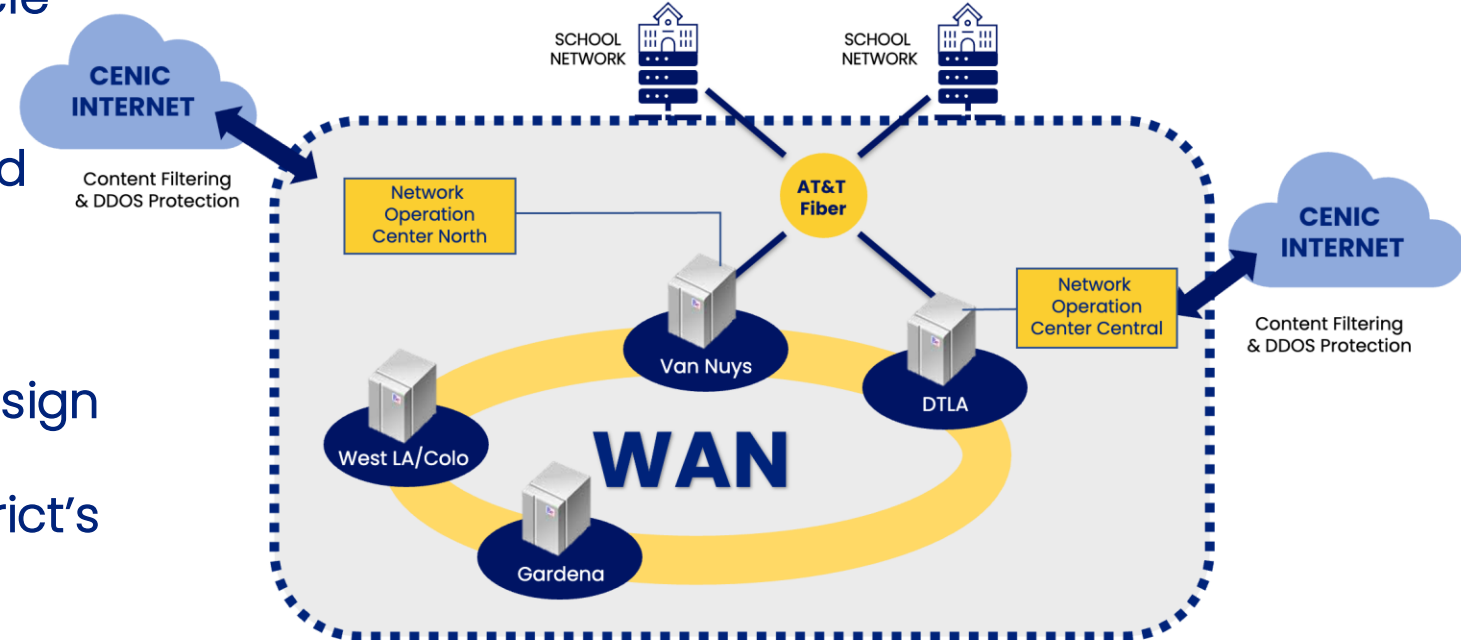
cle

d

sign

rict's

CENIC INTERNET

Content Filtering & DDOS Protection

SCHOOL NETWORK

SCHOOL NETWORK

AT&T Fiber

Network Operation Center North

CENIC INTERNET

Network Operation Center Central

Content Filtering & DDOS Protection

Van Nuys

DTLA

West LA/Colo

WAN

Gardena